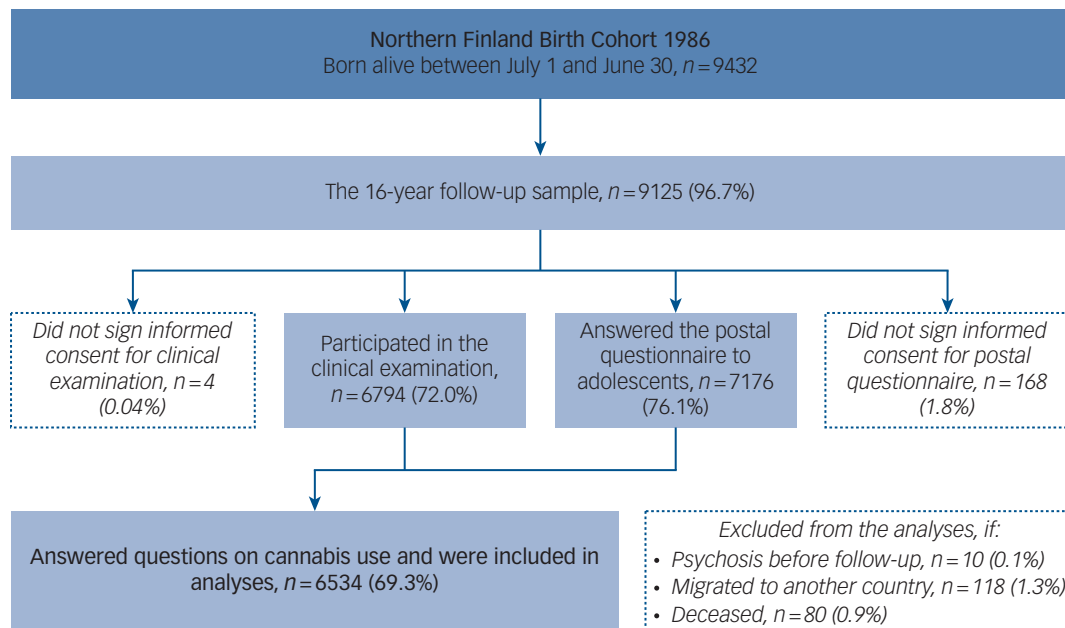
Northern Finland Birth Cohort 1986
Born alive between July 1 and June 30, $n = 9432$

The 16-year follow-up sample, $n = 9125$ (96.7%)

Did not sign informed consent for clinical examination, $n = 4$ (0.04%)

Participated in the clinical examination, $n = 6794$ (72.0%)

Answered the postal questionnaire to adolescents, $n = 7176$ (76.1%)

Did not sign informed consent for postal questionnaire, $n = 168$ (1.8%)

Answered questions on cannabis use and were included in analyses, $n = 6534$ (69.3%)

Excluded from the analyses, if:
• Psychosis before follow-up, $n = 10$ (0.1%)
• Migrated to another country, $n = 118$ (1.3%)
• Deceased, $n = 80$ (0.9%)